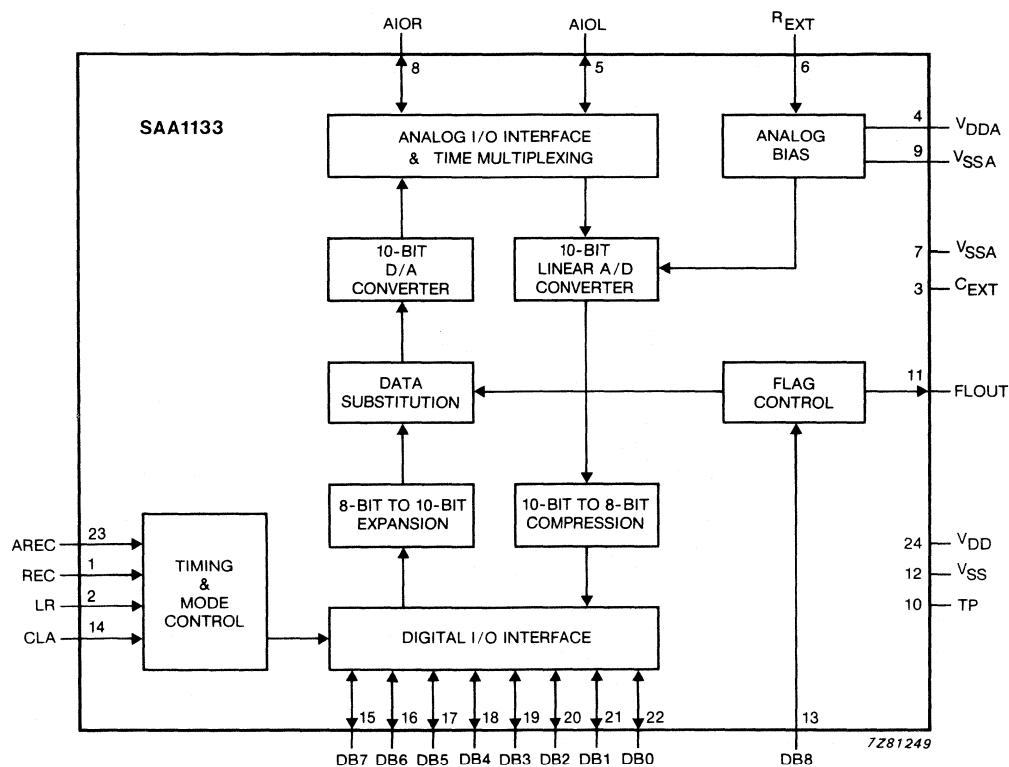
AIOR
8
AIOL
5
$R_{EXT}$
6

SAA1133

ANALOG I/O INTERFACE & TIME MULTIPLEXING

ANALOG BIAS

4 $V_{DDA}$
9 $V_{SSA}$
7 $V_{SSA}$
3 $C_{EXT}$

10-BIT D/A CONVERTER

10-BIT LINEAR A/D CONVERTER

DATA SUBSTITUTION

FLAG CONTROL

11 FLOUT

8-BIT TO 10-BIT EXPANSION

10-BIT TO 8-BIT COMPRESSION

AREC 23
REC 1
LR 2
CLA 14

TIMING & MODE CONTROL

24 $V_{DD}$
12 $V_{SS}$
10 TP

DIGITAL I/O INTERFACE

15 16 17 18 19 20 21 22
DB7 DB6 DB5 DB4 DB3 DB2 DB1 DB0

13
DB8

7Z81249